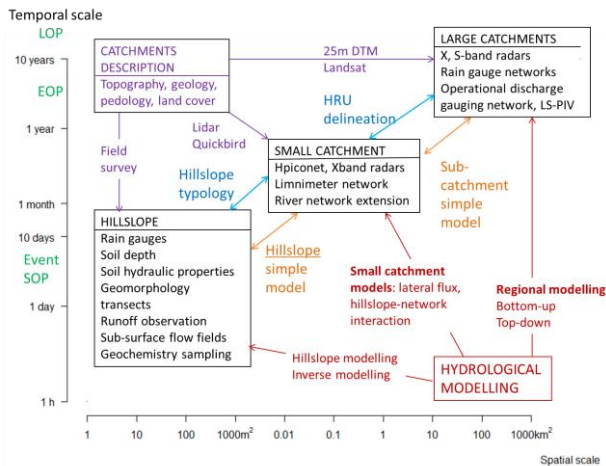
Temporal scale

LOP

10 years

EOP

1 year

1 month

10 days

Event

SOP

1 day

1 h

CATCHMENTS DESCRIPTION

Topography, geology, pedology, land cover

25m DTM
Landsat

LARGE CATCHMENTS

X, S-band radars
Rain gauge networks
Operational discharge gauging network, LS-PIV

HRU delineation

Lidar
Quickbird

Field survey

Hillslope typology

SMALL CATCHMENT

Hpiconet, Xband radars
Limnimeter network
River network extension

Sub-catchment simple model

HILLSLOPE

Rain gauges
Soil depth
Soil hydraulic properties
Geomorphology transects
Runoff observation
Sub-surface flow fields
Geochemistry sampling

Hillslope simple model

Small catchment models: lateral flux, hillslope-network interaction

Regional modelling
Bottom-up
Top-down

Hillslope modelling
Inverse modelling

HYDROLOGICAL MODELLING

| 1 | 10 | 100 | 1000m$^2$ | 0.01 | 0.1 | 1 | 10 | 100 | 1000km$^2$ |
|---|---|---|---|---|---|---|---|---|---|

Spatial scale